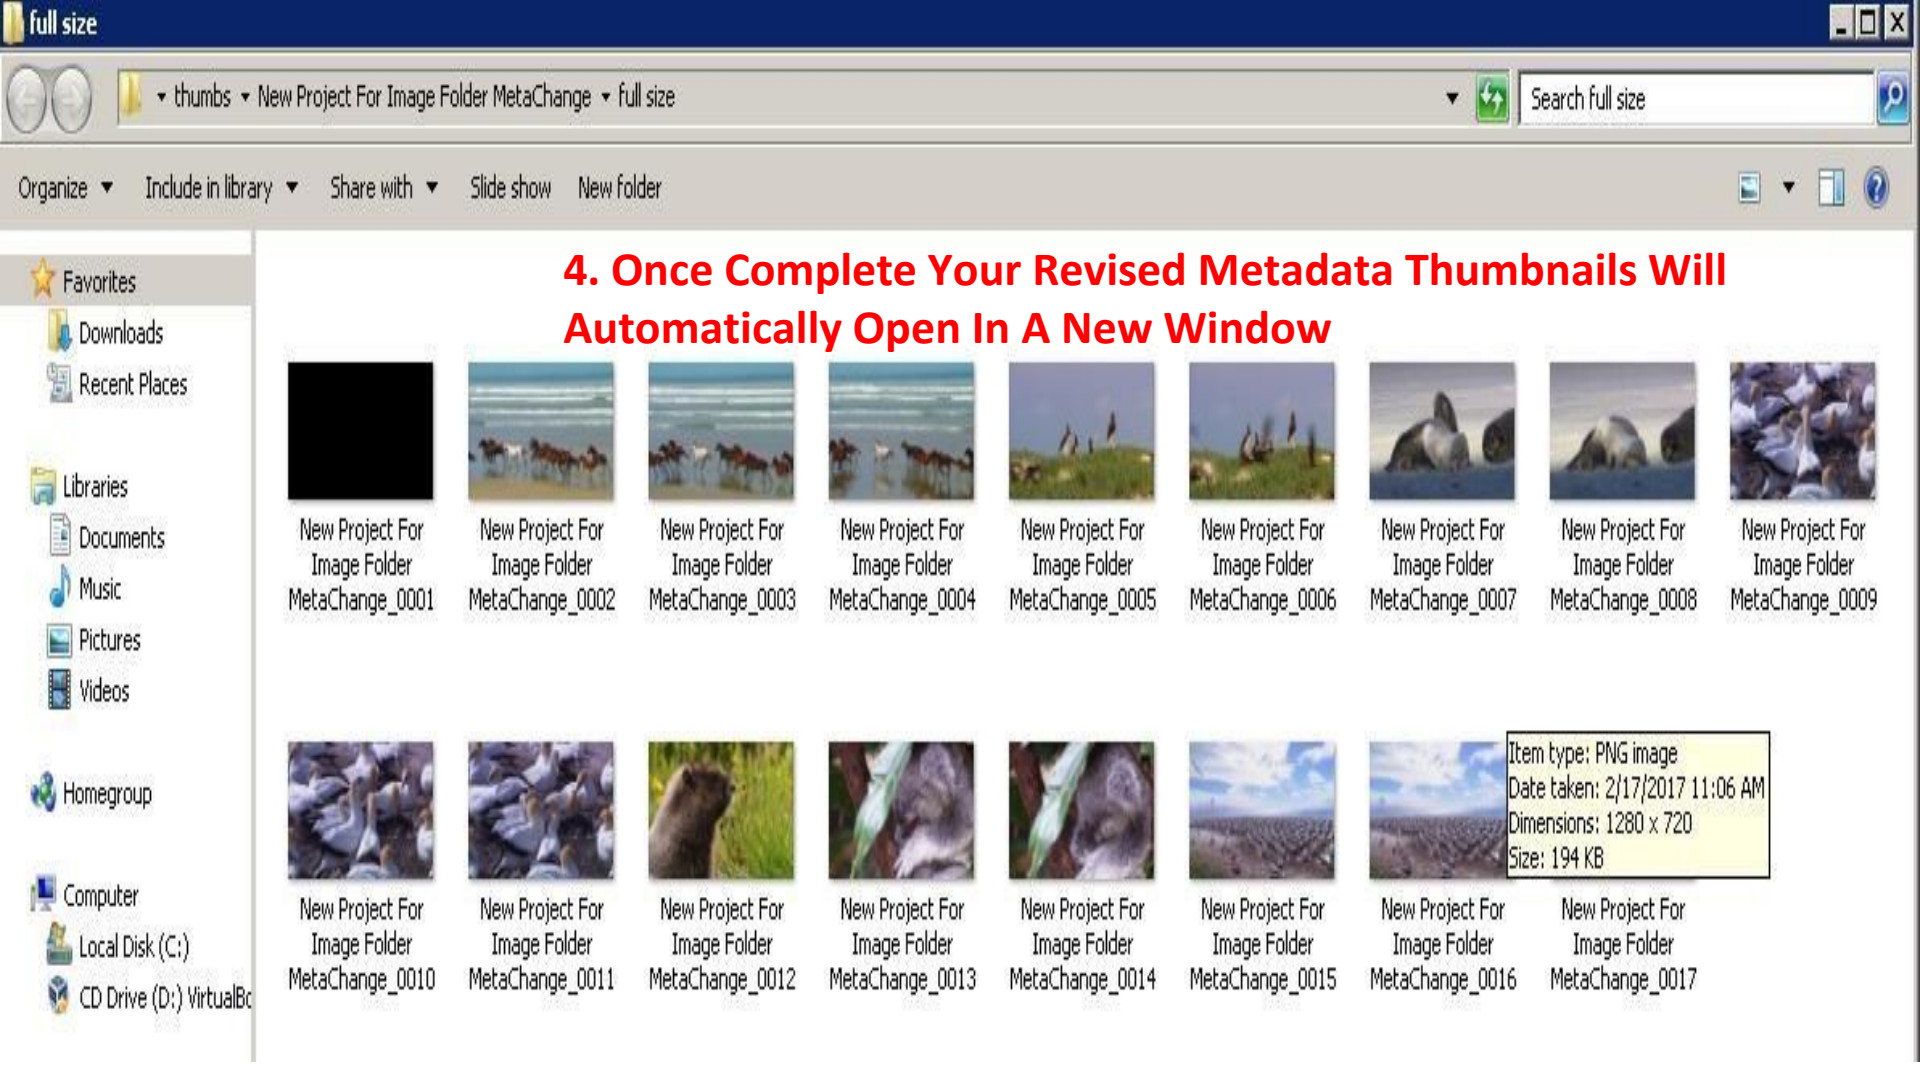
full size

thumbs ▸ New Project For Image Folder MetaChange ▸ full size

Search full size

Organize ▾ Include in library ▾ Share with ▾ Slide show New folder

Favorites
Downloads
Recent Places

Libraries
Documents
Music
Pictures
Videos

Homegroup

Computer
Local Disk (C:)
CD Drive (D:) VirtualBo

4. Once Complete Your Revised Metadata Thumbnails Will Automatically Open In A New Window

New Project For Image Folder MetaChange_0001
New Project For Image Folder MetaChange_0002
New Project For Image Folder MetaChange_0003
New Project For Image Folder MetaChange_0004
New Project For Image Folder MetaChange_0005
New Project For Image Folder MetaChange_0006
New Project For Image Folder MetaChange_0007
New Project For Image Folder MetaChange_0008
New Project For Image Folder MetaChange_0009
New Project For Image Folder MetaChange_0010
New Project For Image Folder MetaChange_0011
New Project For Image Folder MetaChange_0012
New Project For Image Folder MetaChange_0013
New Project For Image Folder MetaChange_0014
New Project For Image Folder MetaChange_0015
New Project For Image Folder MetaChange_0016
New Project For Image Folder MetaChange_0017

Item type: PNG image
Date taken: 2/17/2017 11:06 AM
Dimensions: 1280 x 720
Size: 194 KB